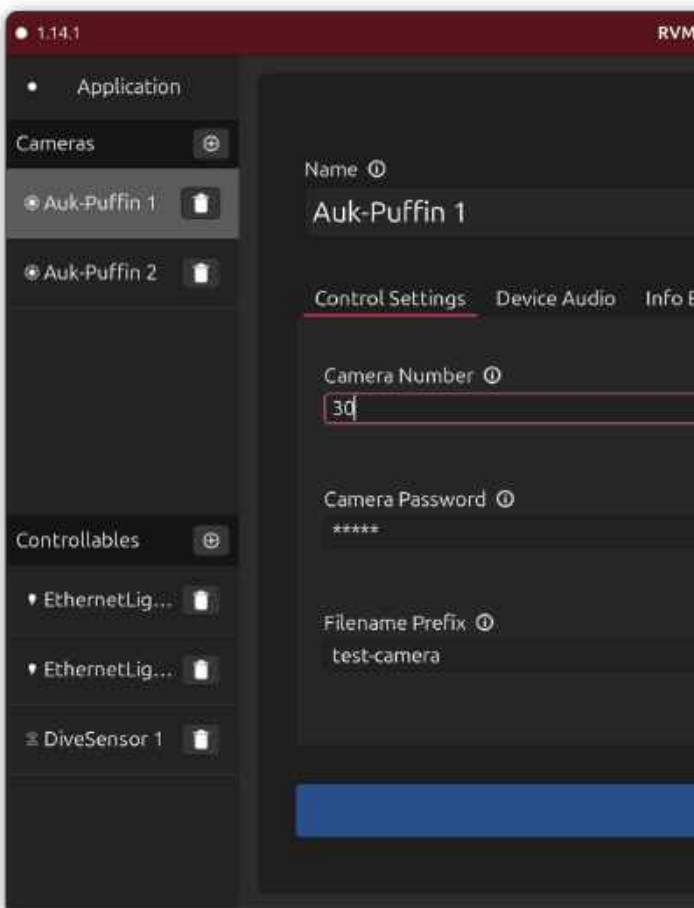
1.14.1

RVM

Application

Cameras

Auk-Puffin 1

Auk-Puffin 2

Controllables

EthernetLig...

EthernetLig...

DiveSensor 1

Name

Auk-Puffin 1

Control Settings

Device Audio

Info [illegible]

Camera Number

30

Camera Password

*****

Filename Prefix

test-camera